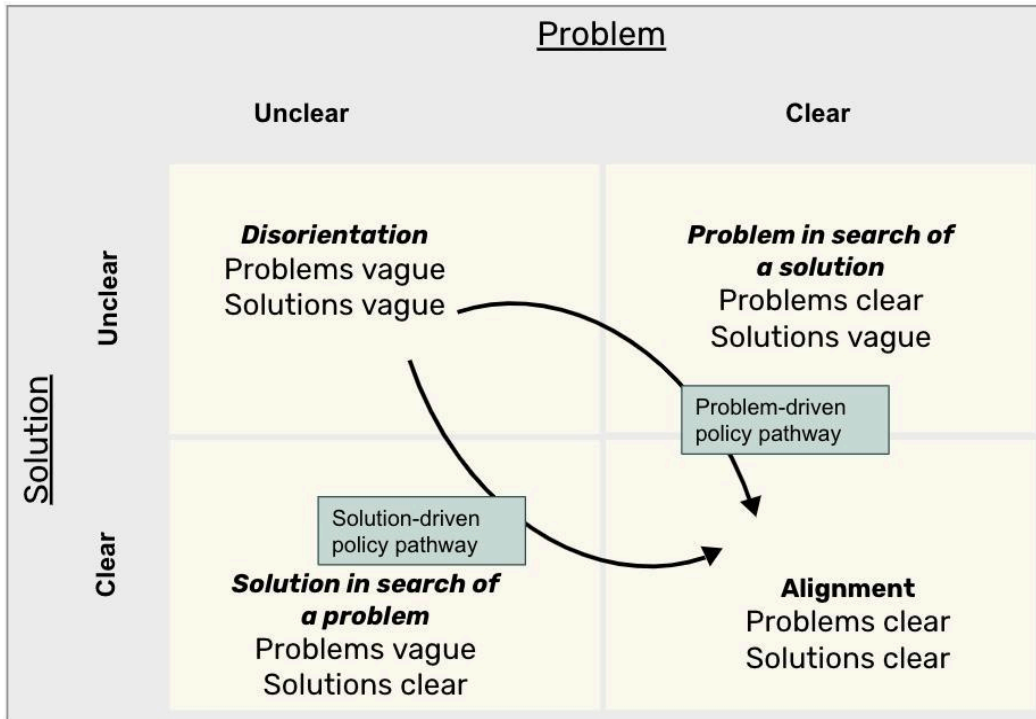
Problem

Unclear

Clear

Solution

Unclear

Clear

***Disorientation***
Problems vague
Solutions vague

***Problem in search of a solution***
Problems clear
Solutions vague

Problem-driven policy pathway

Solution-driven policy pathway

***Solution in search of a problem***
Problems vague
Solutions clear

**Alignment**
Problems clear
Solutions clear